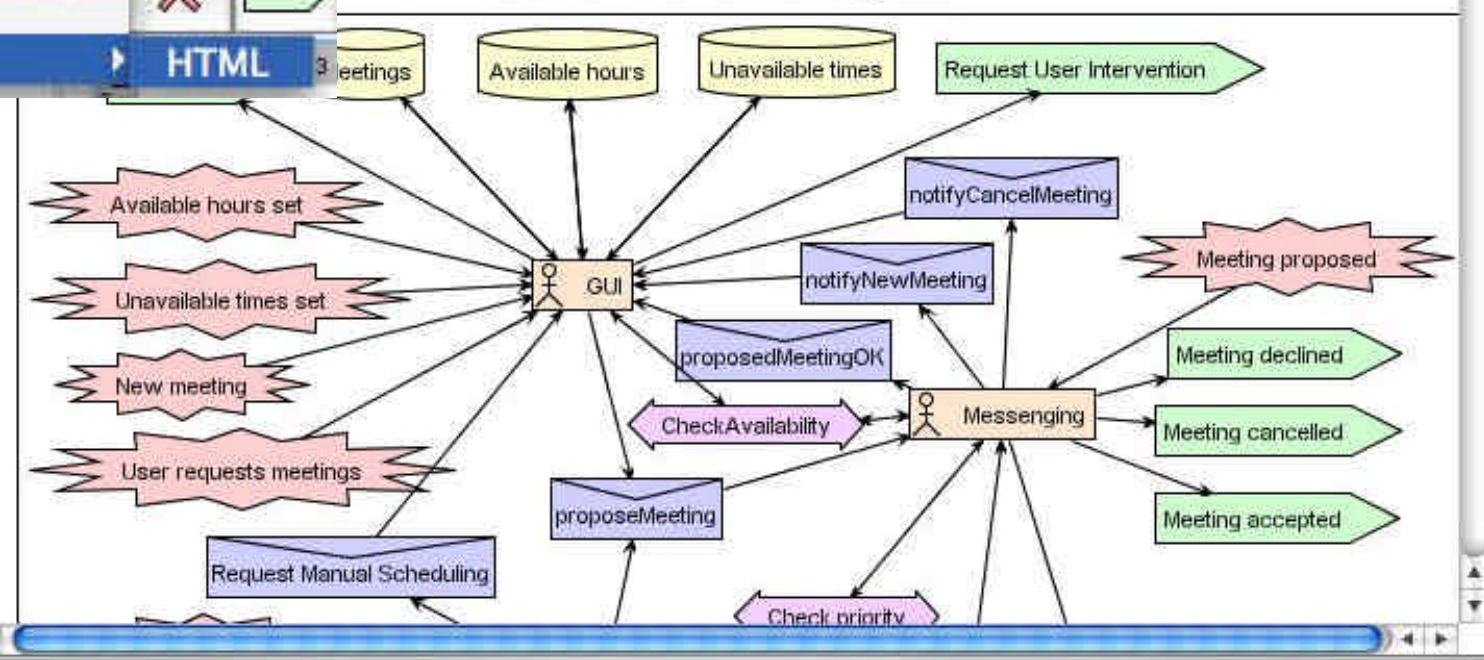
HTML

3 eetings

Available hours

Unavailable times

Request User Intervention

notifyCancelMeeting

Available hours set

Meeting proposed

Unavailable times set

GUI

notifyNewMeeting

New meeting

proposedMeetingOK

Meeting declined

CheckAvailability

Messenging

Meeting cancelled

User requests meetings

proposeMeeting

Meeting accepted

Request Manual Scheduling

Check priority